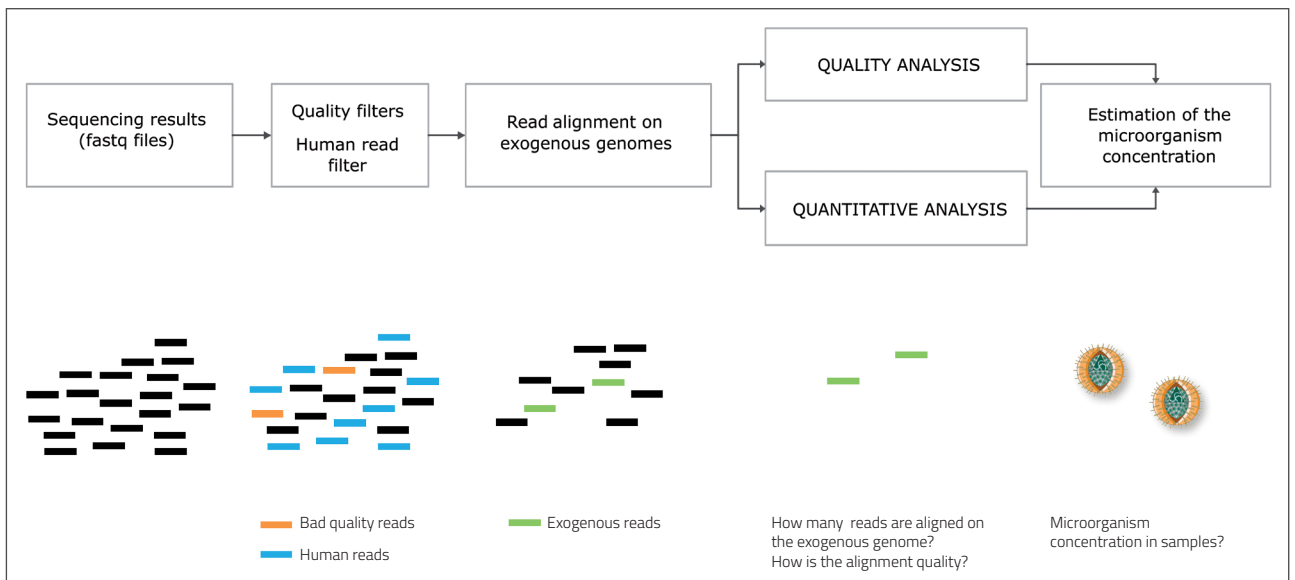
Sequencing results (fastq files)

Quality filters

Human read filter

Read alignment on exogenous genomes

QUALITY ANALYSIS

QUANTITATIVE ANALYSIS

Estimation of the microorganism concentration

Bad quality reads

Human reads

Exogenous reads

How many reads are aligned on the exogenous genome?
How is the alignment quality?

Microorganism concentration in samples?